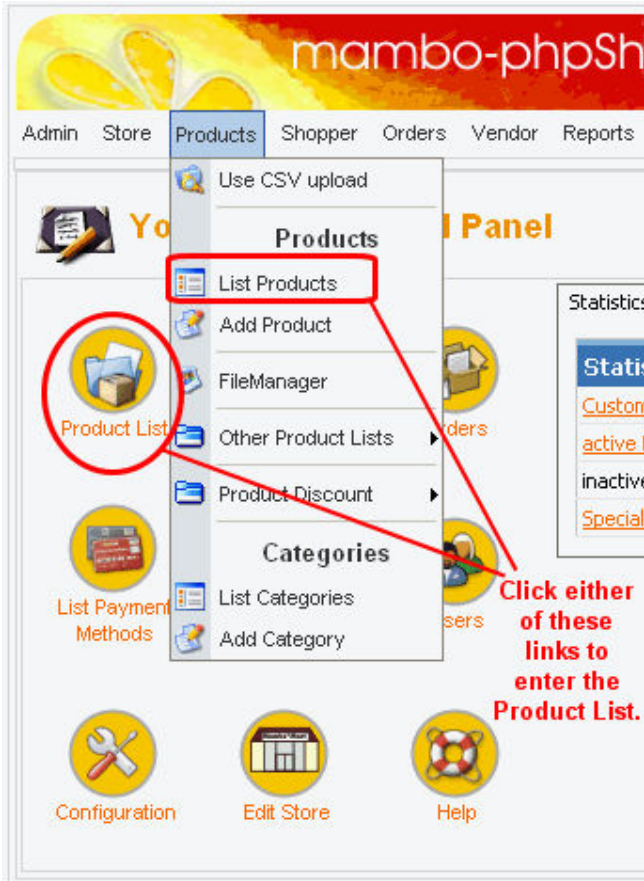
mambo-phpSh

Admin Store Products Shopper Orders Vendor Reports

Use CSV upload

Products

List Products

Add Product

FileManager

Other Product Lists

Product Discount

Categories

List Categories

Add Category

Yo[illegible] Panel

Statistics

Statis

Custom

active

inactive

Special

Product List

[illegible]rders

List Payment Methods

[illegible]sers

Configuration

Edit Store

Help

Click either of these links to enter the Product List.